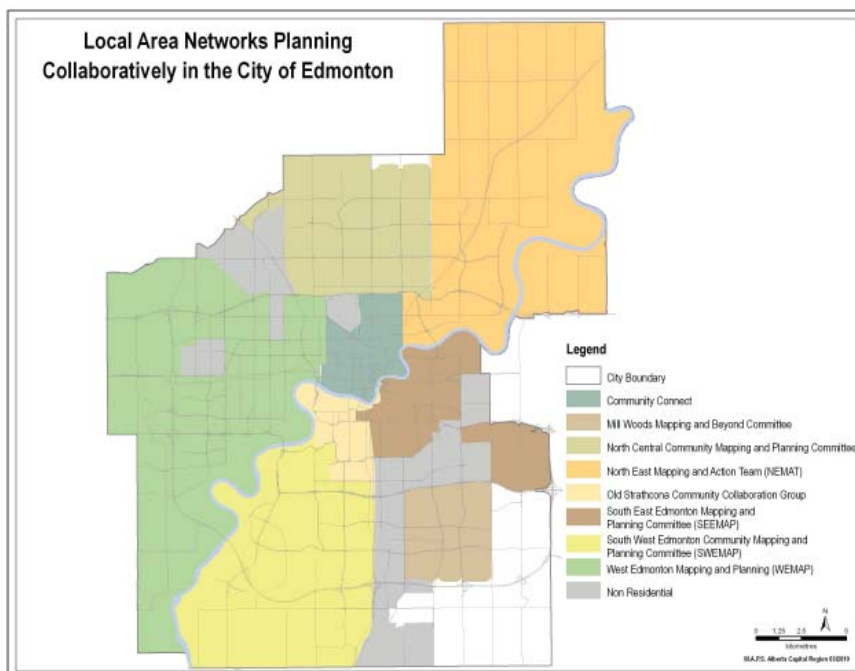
Local Area Networks Planning Collaboratively in the City of Edmonton

Legend

City Boundary

Community Connect

Mill Woods Mapping and Beyond Committee

North Central Community Mapping and Planning Committee

North East Mapping and Action Team (NEMAT)

Old Strathcona Community Collaboration Group

South East Edmonton Mapping and Planning Committee (SEEMAP)

South West Edmonton Community Mapping and Planning Committee (SWEMAP)

West Edmonton Mapping and Planning (WEMAP)

Non Residential

N

0 1.25 2.5 5

kilometres

M.A.P.S. Alberta Capital Region ©2010